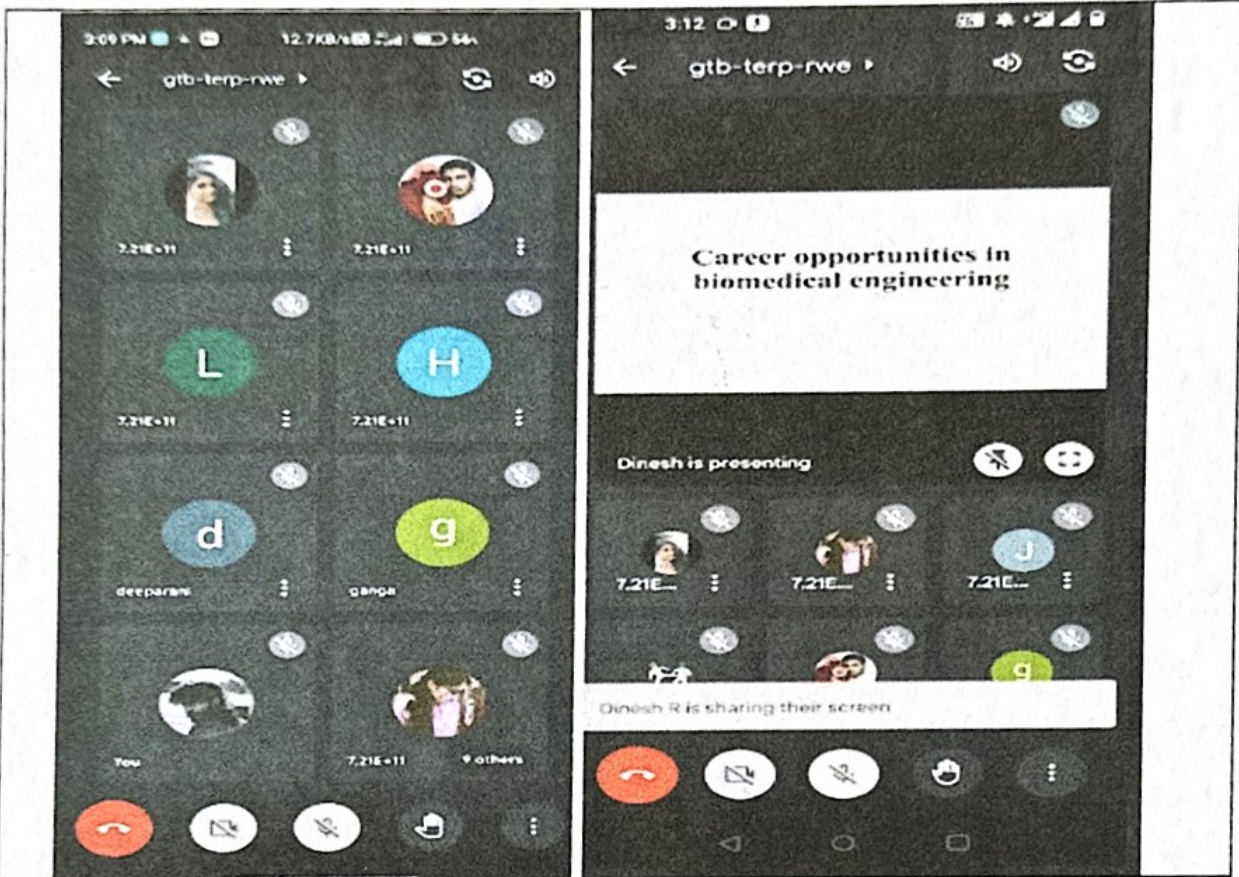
3:09 PM
12.7KB/s 54

gtb-terp-rwe

7.21E+11
7.21E+11
L
H
7.21E+11
7.21E+11
d
g
deeparani
ganga
You
7.21E+11
9 others

3:12

gtb-terp-rwe

Career opportunities in biomedical engineering

Dinesh is presenting

7.21E...
7.21E...
J
7.21E...
g

Dinesh R is sharing their screen